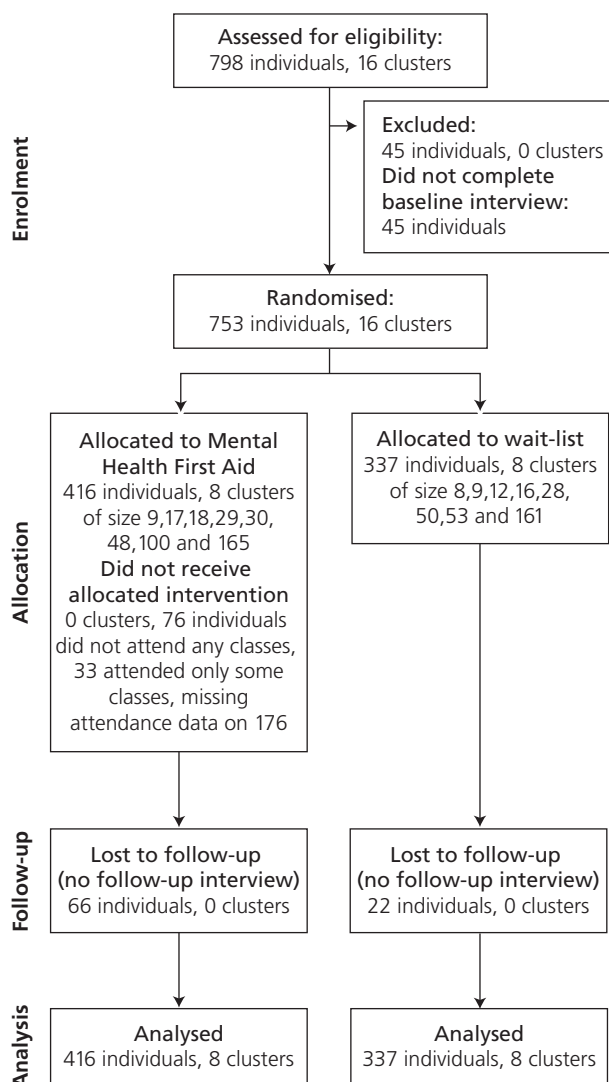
Assessed for eligibility:
798 individuals, 16 clusters

Enrolment

Excluded:
45 individuals, 0 clusters
Did not complete baseline interview:
45 individuals

Randomised:
753 individuals, 16 clusters

Allocation

Allocated to Mental Health First Aid
416 individuals, 8 clusters of size 9,17,18,29,30, 48,100 and 165
Did not receive allocated intervention
0 clusters, 76 individuals did not attend any classes, 33 attended only some classes, missing attendance data on 176

Allocated to wait-list
337 individuals, 8 clusters of size 8,9,12,16,28, 50,53 and 161

Follow-up

Lost to follow-up
(no follow-up interview)
66 individuals, 0 clusters

Lost to follow-up
(no follow-up interview)
22 individuals, 0 clusters

Analysis

Analysed
416 individuals, 8 clusters

Analysed
337 individuals, 8 clusters